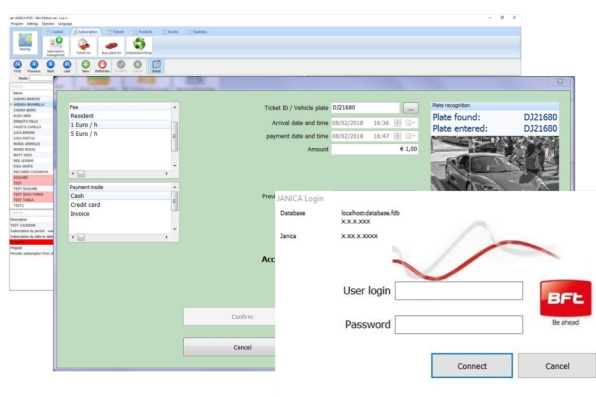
JANICA POS - Net Edition ver. x.xx.x
Program Settings Operator Language

Cashier Subscription Tickets Products Society Statistics

Parking Subscription management Ticket list Pass subscri Unblocked Area

First Previous Next Last New Withdraw Confirm Cancel Select

Name
SUSANNA BIANCHI
ANDREA BRAMBILLA
CHIARA NERO
ELENA NERO
ERNESTO FELLO
FAUSTO CAPELLO
LUCA BIANCHI
LUCA POSTAI
MARIA GENNAIO
MARIO ROSSI
MATT NEEO
NEIL LIEBANT
PAUL WHITE
RICCARDO CASAGRAN
SCALARE
TEST
TEST SCALARE
TEST TESSERA
TEST TARGA
TEST3

Description
TEST CAUZIONE
Subscription by period
Subscription by date to

Prepaid
Periodic subscription from

Fee
Resident
1 Euro / h
5 Euro / h

Payment mode
Cash
Credit card
Invoice

Ticket ID / Vehicle plate DJ21680 ...
Arrival date and time 08/02/2018 16:36
payment date and time 08/02/2018 16:47
Amount € 1,00

Plate recognition
Plate found: DJ21680
Plate entered: DJ21680

Prev

Acc

Confirm

Cancel

JANICA Login
Database localhost:database.fdb
X.X.X.XXX
Janica X.XX.X.XXXX

User login
Password

BFT
Be ahead

Connect
Cancel